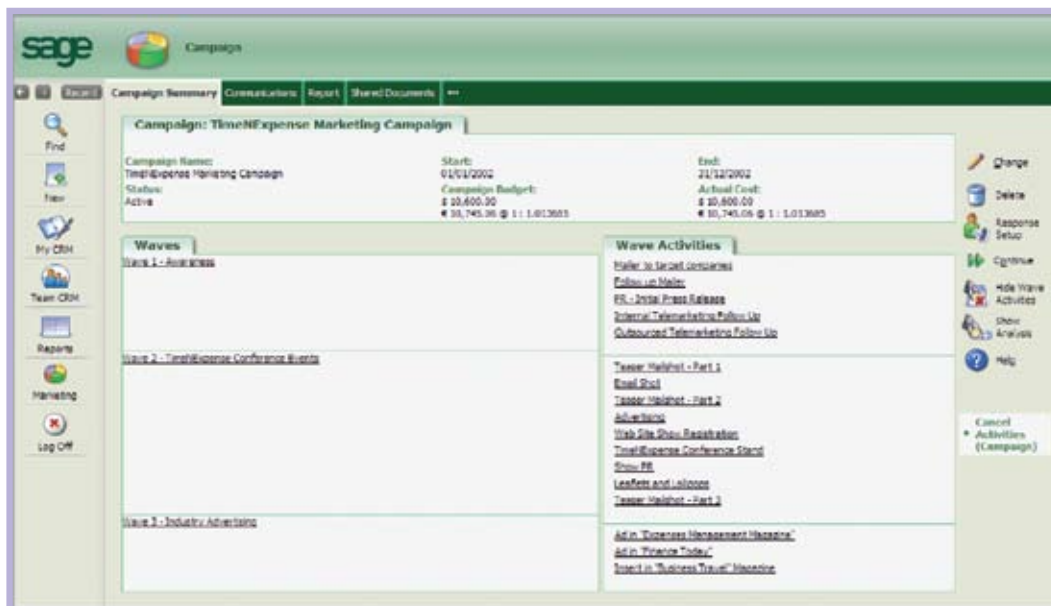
sage

Campaign

Recent

Campaign Summary | Communications | Report | Shared Documents | •••

Find

New

My CRM

Team CRM

Reports

Marketing

Log Off

Campaign: TimeNExpense Marketing Campaign

Campaign Name:
TimeNExpense Marketing Campaign

Status:
Active

Start:
01/01/2002

Campaign Budget:
$ 10,600.00
€ 10,745.36 @ 1 : 1.013605

End:
21/12/2002

Actual Cost:
$ 10,600.00
€ 10,745.06 @ 1 : 1.013605

Waves

Wave 1 - Awareness

Wave 2 - TimeNExpense Conference Events

Wave 3 - Industry Advertising

Wave Activities

Mailer to target companies
Follow up Mailer
PR - Initial Press Release
Internal Telemarketing Follow Up
Outsourced Telemarketing Follow Up

Teaser Mailshot - Part 1
Email Shot
Teaser Mailshot - Part 2
Advertising
Web Site Show Registration
TimeNExpense Conference Stand
Show PR
Leaflets and Lollipops
Teaser Mailshot - Part 3

Ad in "Expenses Management Magazine"
Ad in "Finance Today"
Insert in "Business Travel" Magazine

Change

Delete

Response Setup

Continue

Hide Wave Activities

Show Analysis

Help

Cancel Activities (Campaign)